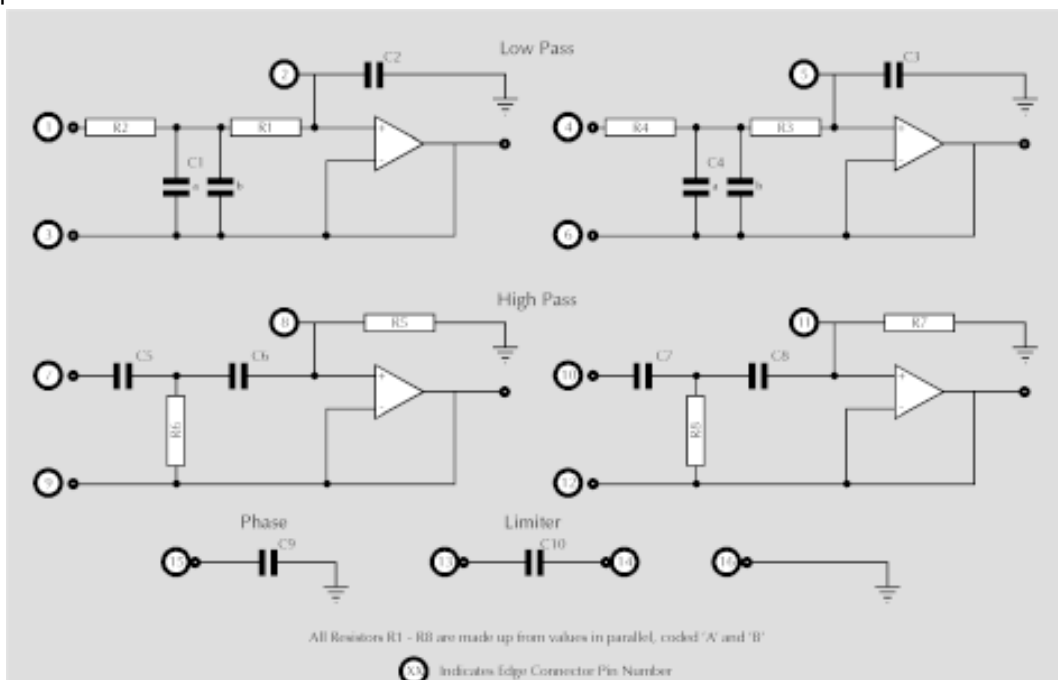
Low Pass

2
C2
1
R2
R1
C1
a
b
3
+
-

5
C3
4
R4
R3
C4
a
b
6
+
-

High Pass

8
R5
7
C5
C6
R6
9
+
-

11
R7
10
C7
C8
R8
12
+
-

Phase
15
C9

Limiter
13
C10
14

16

All Resistors R1 - R8 are made up from values in parallel, coded 'A' and 'B'

XX Indicates Edge Connector Pin Number